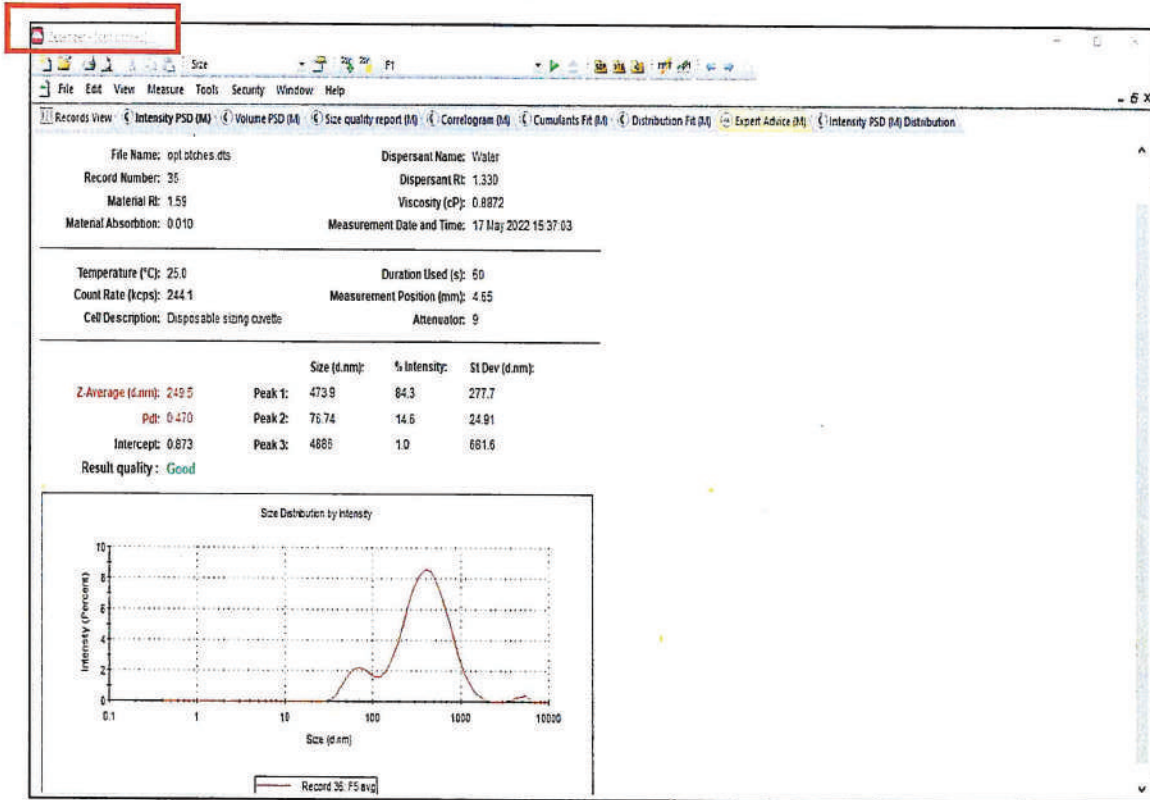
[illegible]

Size F1

File Edit View Measure Tools Security Window Help

Records View Intensity PSD (M) Volume PSD (M) Size quality report (M) Correlogram (M) Cumulants Fit (M) Distribution Fit (M) Expert Advice (M) Intensity PSD (M) Distribution

File Name: opt btches.dts
Record Number: 35
Material RI: 1.59
Material Absorbtion: 0.010

Dispersant Name: Water
Dispersant RI: 1.330
Viscosity (cP): 0.8872
Measurement Date and Time: 17 May 2022 15:37:03

Temperature (°C): 25.0
Count Rate (kcps): 244.1
Cell Description: Disposable sizing cuvette

Duration Used (s): 60
Measurement Position (mm): 4.65
Attenuator: 9

| | | Size (d.nm): | % Intensity: | St Dev (d.nm): |
|---|---|---|---|---|
| Z-Average (d.nm): 249.5 | Peak 1: | 473.9 | 84.3 | 277.7 |
| PdI: 0.470 | Peak 2: | 76.74 | 14.6 | 24.91 |
| Intercept: 0.873 | Peak 3: | 4888 | 1.0 | 661.6 |

Result quality : Good

Size Distribution by Intensity

10
8
6
4
2
0

Intensity (Percent)

0.1 1 10 100 1000 10000

Size (d.nm)

Record 36: F5 avg